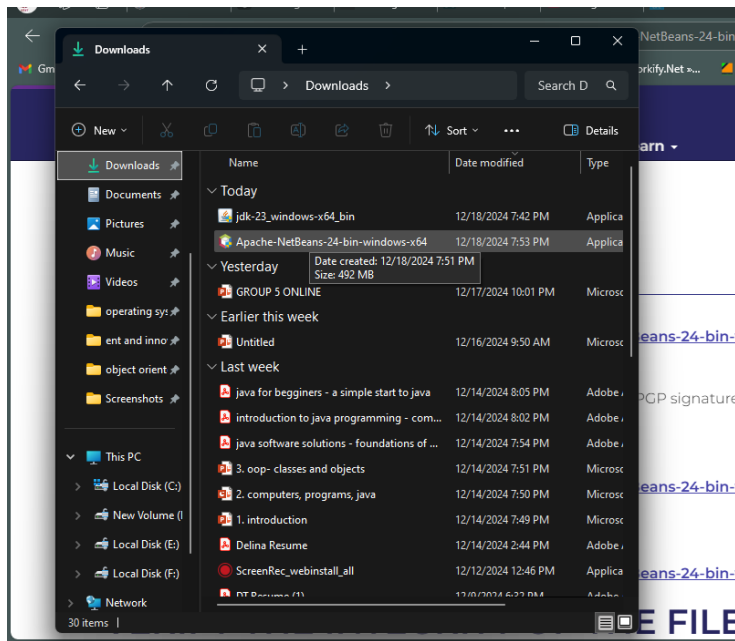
Downloads

Downloads

Search D

New

Sort

Details

Downloads
Documents
Pictures
Music
Videos
operating sys
ent and inno
object orient
Screenshots

This PC
Local Disk (C:)
New Volume (I
Local Disk (E:)
Local Disk (F:)
Network

| Name | Date modified | Type |
|---|---|---|
| Today | | |
| jdk-23_windows-x64_bin | 12/18/2024 7:42 PM | Applica |
| Apache-NetBeans-24-bin-windows-x64 | 12/18/2024 7:53 PM | Applica |
| Yesterday | | |
| GROUP 5 ONLINE | 12/17/2024 10:01 PM | Microsc |
| Earlier this week | | |
| Untitled | 12/16/2024 9:50 AM | Microsc |
| Last week | | |
| java for begginers - a simple start to java | 12/14/2024 8:05 PM | Adobe |
| introduction to java programming - com... | 12/14/2024 8:02 PM | Adobe |
| java software solutions - foundations of ... | 12/14/2024 7:54 PM | Adobe |
| 3. oop- classes and objects | 12/14/2024 7:51 PM | Microsc |
| 2. computers, programs, java | 12/14/2024 7:50 PM | Microsc |
| 1. introduction | 12/14/2024 7:49 PM | Microsc |
| Delina Resume | 12/14/2024 2:44 PM | Adobe |
| ScreenRec_webinstall_all | 12/12/2024 12:46 PM | Applica |

Date created: 12/18/2024 7:51 PM
Size: 492 MB

30 items

NetBeans-24-bin
orkify.Net »
arn
eans-24-bin-
PGP signature
eans-24-bin-
eans-24-bin-
E FILE